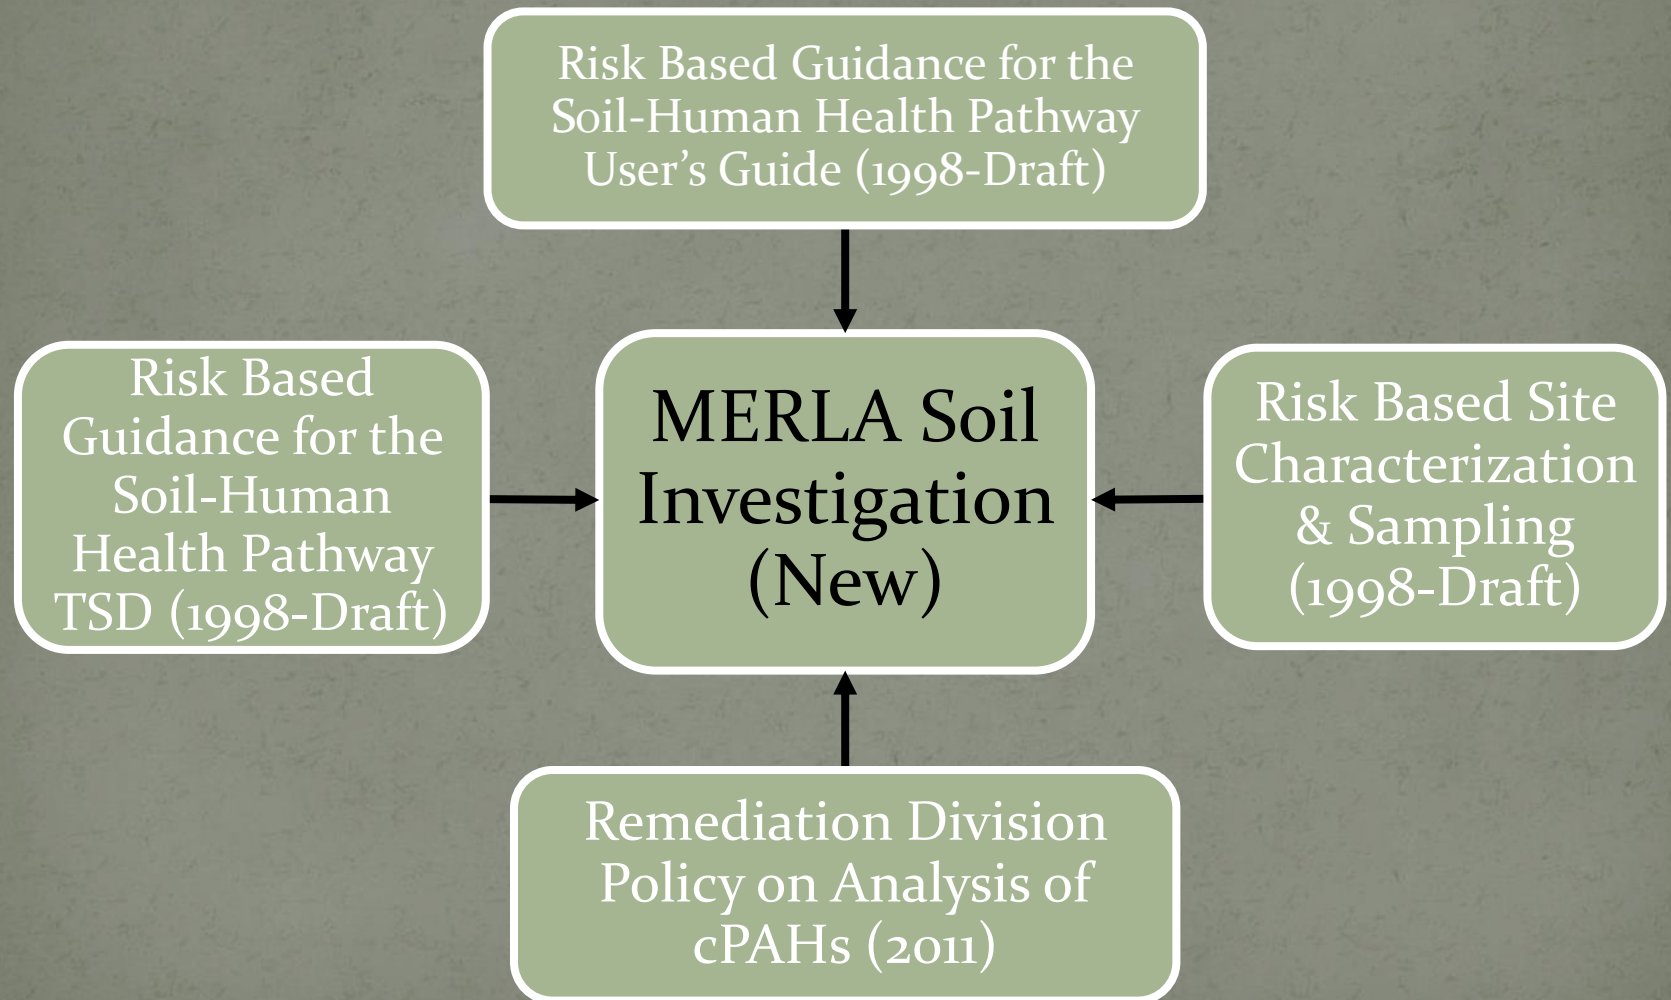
Risk Based Guidance for the Soil-Human Health Pathway User's Guide (1998-Draft)

Risk Based Guidance for the Soil-Human Health Pathway TSD (1998-Draft)

MERLA Soil Investigation (New)

Risk Based Site Characterization & Sampling (1998-Draft)

Remediation Division Policy on Analysis of cPAHs (2011)